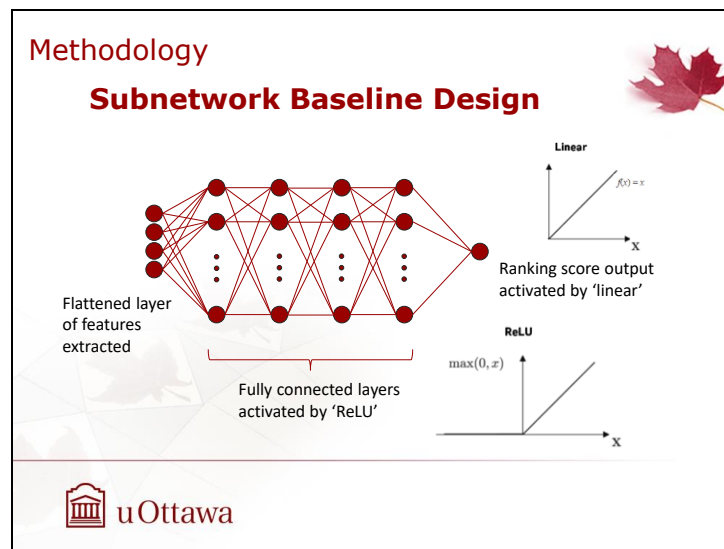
Methodology

Subnetwork Baseline Design

Linear

$f(x) = x$

x

Ranking score output activated by 'linear'

Flattened layer of features extracted

ReLU

$\max(0, x)$

x

Fully connected layers activated by 'ReLU'

uOttawa